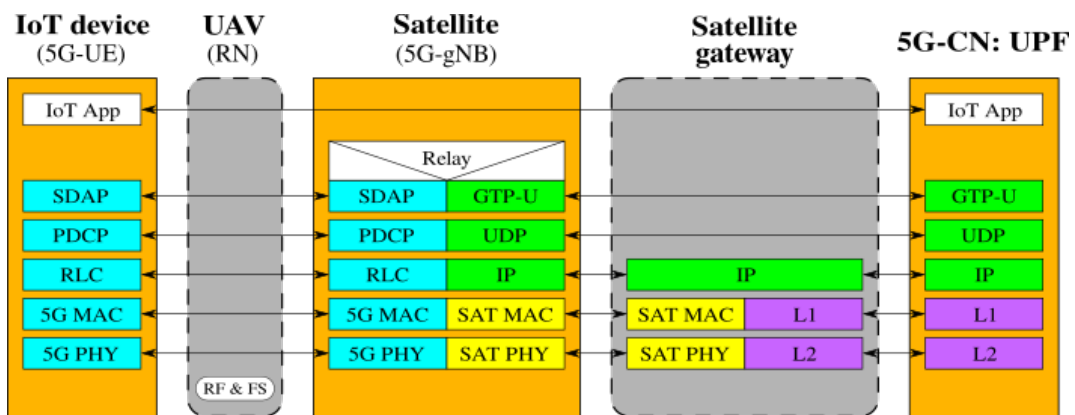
IoT device
(5G-UE)

UAV
(RN)

Satellite
(5G-gNB)

Satellite
gateway

5G-CN: UPF

IoT App

Relay

SDAP

GTP-U

PDCP

UDP

RLC

IP

5G MAC

SAT MAC

5G PHY

SAT PHY

RF & FS

IoT App

SDAP

PDCP

RLC

5G MAC

5G PHY

IP

SAT MAC

L1

SAT PHY

L2

GTP-U

UDP

IP

L1

L2